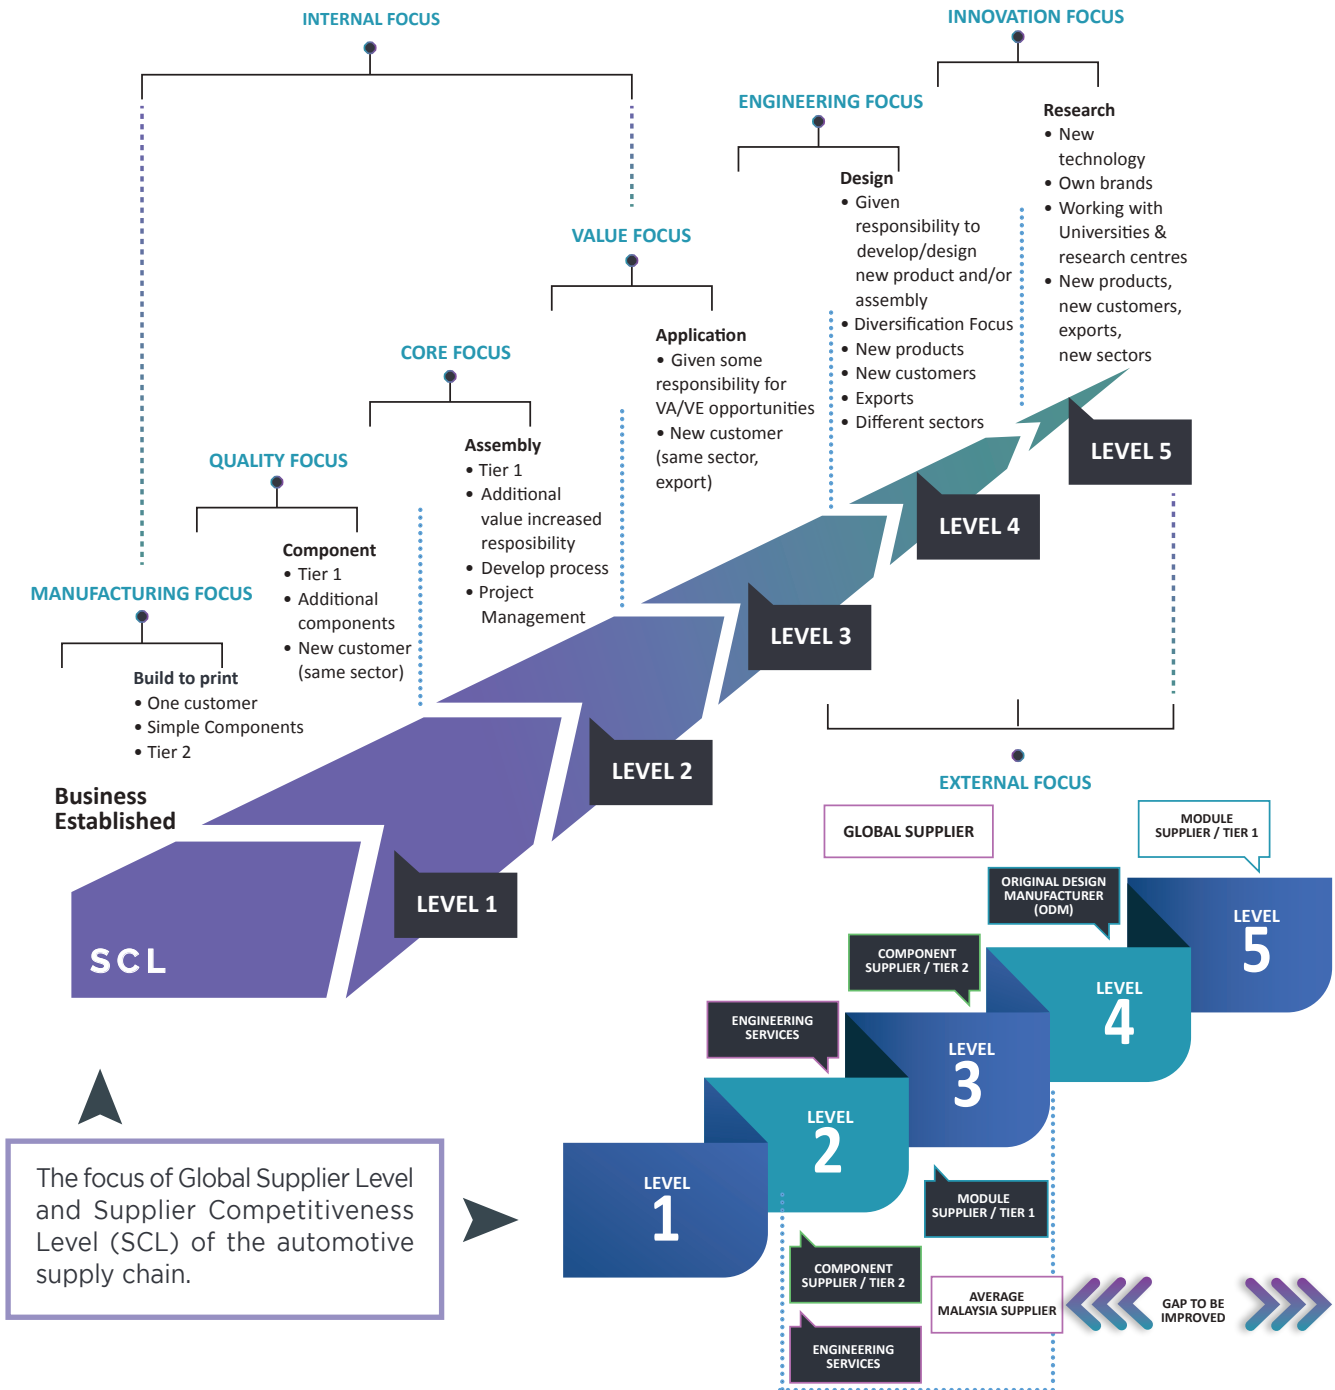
INTERNAL FOCUS

INNOVATION FOCUS

ENGINEERING FOCUS

Research
• New technology
• Own brands
• Working with Universities & research centres
• New products, new customers, exports, new sectors

Design
• Given responsibility to develop/design new product and/or assembly
• Diversification Focus
• New products
• New customers
• Exports
• Different sectors

VALUE FOCUS

Application
• Given some responsibility for VA/VE opportunities
• New customer (same sector, export)

CORE FOCUS

Assembly
• Tier 1
• Additional value increased resposibility
• Develop process
• Project Management

QUALITY FOCUS

Component
• Tier 1
• Additional components
• New customer (same sector)

MANUFACTURING FOCUS

Build to print
• One customer
• Simple Components
• Tier 2

Business Established

SCL

LEVEL 1

LEVEL 2

LEVEL 3

LEVEL 4

LEVEL 5

EXTERNAL FOCUS

GLOBAL SUPPLIER

MODULE SUPPLIER / TIER 1

ORIGINAL DESIGN MANUFACTURER (ODM)

COMPONENT SUPPLIER / TIER 2

ENGINEERING SERVICES

LEVEL 5

LEVEL 4

LEVEL 3

LEVEL 2

LEVEL 1

MODULE SUPPLIER / TIER 1

COMPONENT SUPPLIER / TIER 2

ENGINEERING SERVICES

AVERAGE MALAYSIA SUPPLIER

GAP TO BE IMPROVED

The focus of Global Supplier Level and Supplier Competitiveness Level (SCL) of the automotive supply chain.